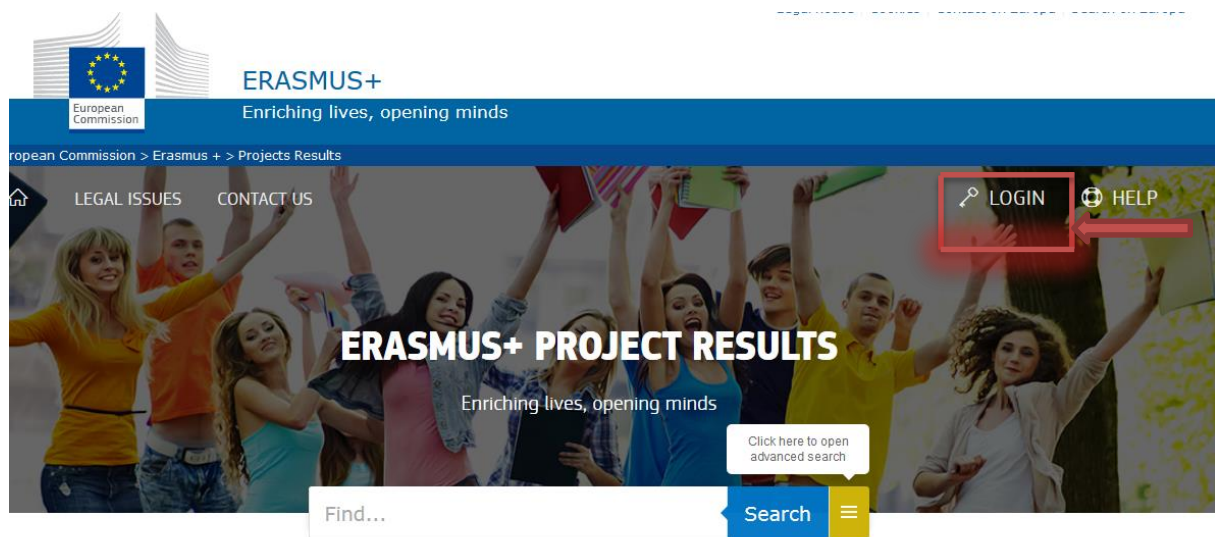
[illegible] | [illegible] | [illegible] | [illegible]

European Commission

ERASMUS+

Enriching lives, opening minds

ropean Commission > Erasmus + > Projects Results

LEGAL ISSUES CONTACT US

LOGIN HELP

ERASMUS+ PROJECT RESULTS

Enriching lives, opening minds

Click here to open advanced search

Find...

Search